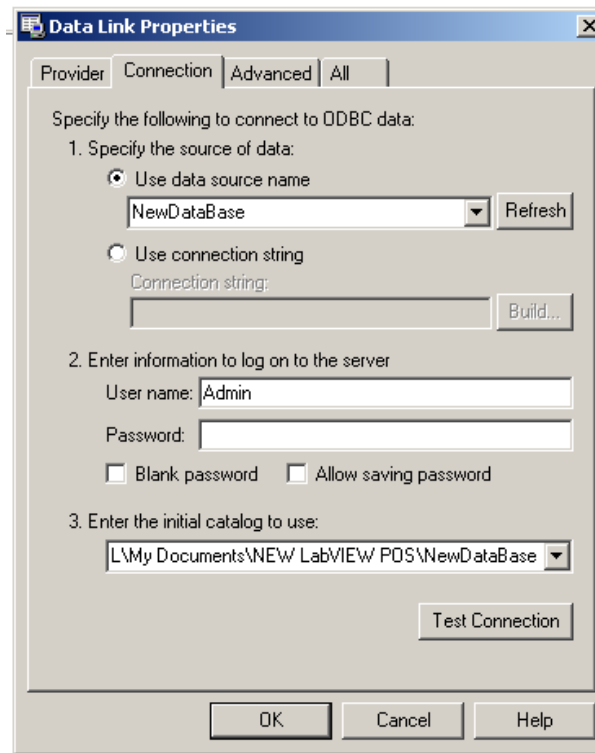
Data Link Properties

Provider | Connection | Advanced | All

Specify the following to connect to ODBC data:

1. Specify the source of data:

Use data source name

NewDataBase

Refresh

Use connection string

Connection string:

Build...

2. Enter information to log on to the server

User name: Admin

Password:

Blank password

Allow saving password

3. Enter the initial catalog to use:

L\My Documents\NEW LabVIEW POS\NewDataBase

Test Connection

OK

Cancel

Help